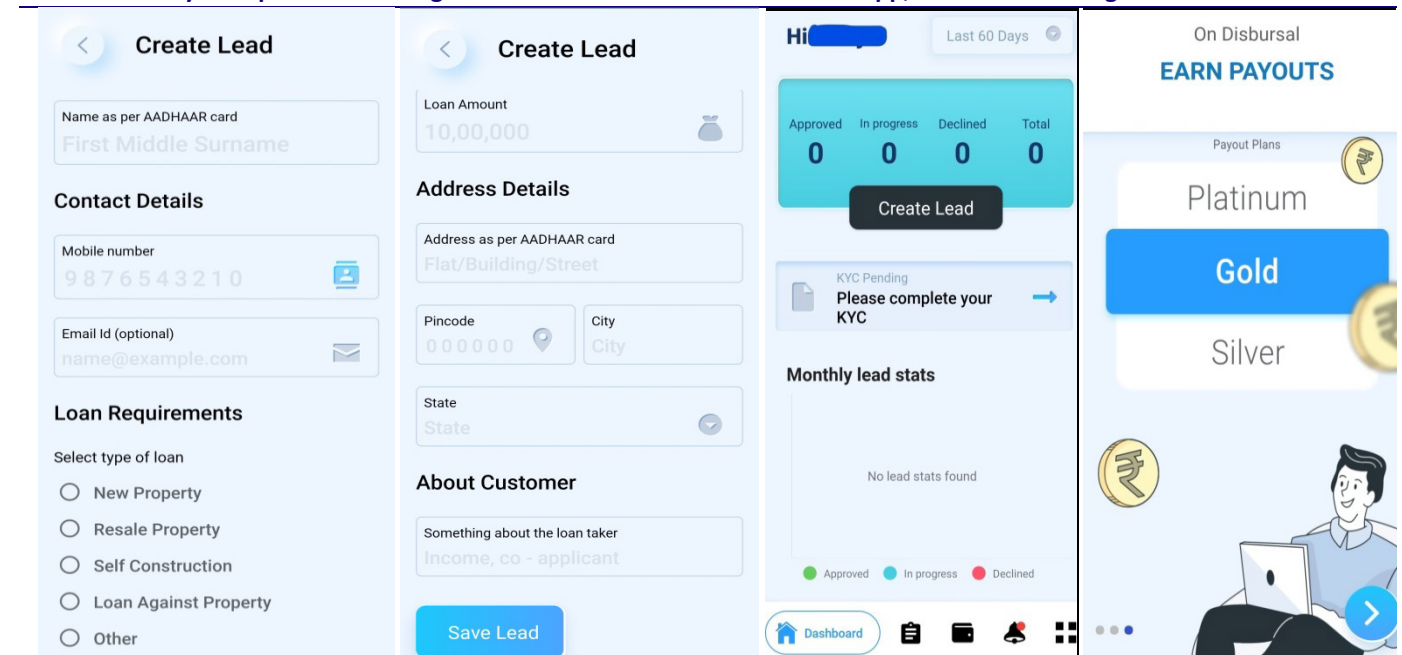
Create Lead

Name as per AADHAAR card
First Middle Surname

Contact Details

Mobile number
9876543210

Email Id (optional)
name@example.com

Loan Requirements

Select type of loan
New Property
Resale Property
Self Construction
Loan Against Property
Other

Create Lead

Loan Amount
10,00,000

Address Details

Address as per AADHAAR card
Flat/Building/Street

Pincode
000000

City
City

State
State

About Customer

Something about the loan taker
Income, co - applicant

Save Lead

Hi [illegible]

Last 60 Days

| Approved | In progress | Declined | Total |
|---|---|---|---|
| 0 | 0 | 0 | 0 |

Create Lead

KYC Pending
Please complete your KYC

Monthly lead stats

No lead stats found

Approved In progress Declined

Dashboard

On Disbursal
EARN PAYOUTS

Payout Plans
Platinum
Gold
Silver